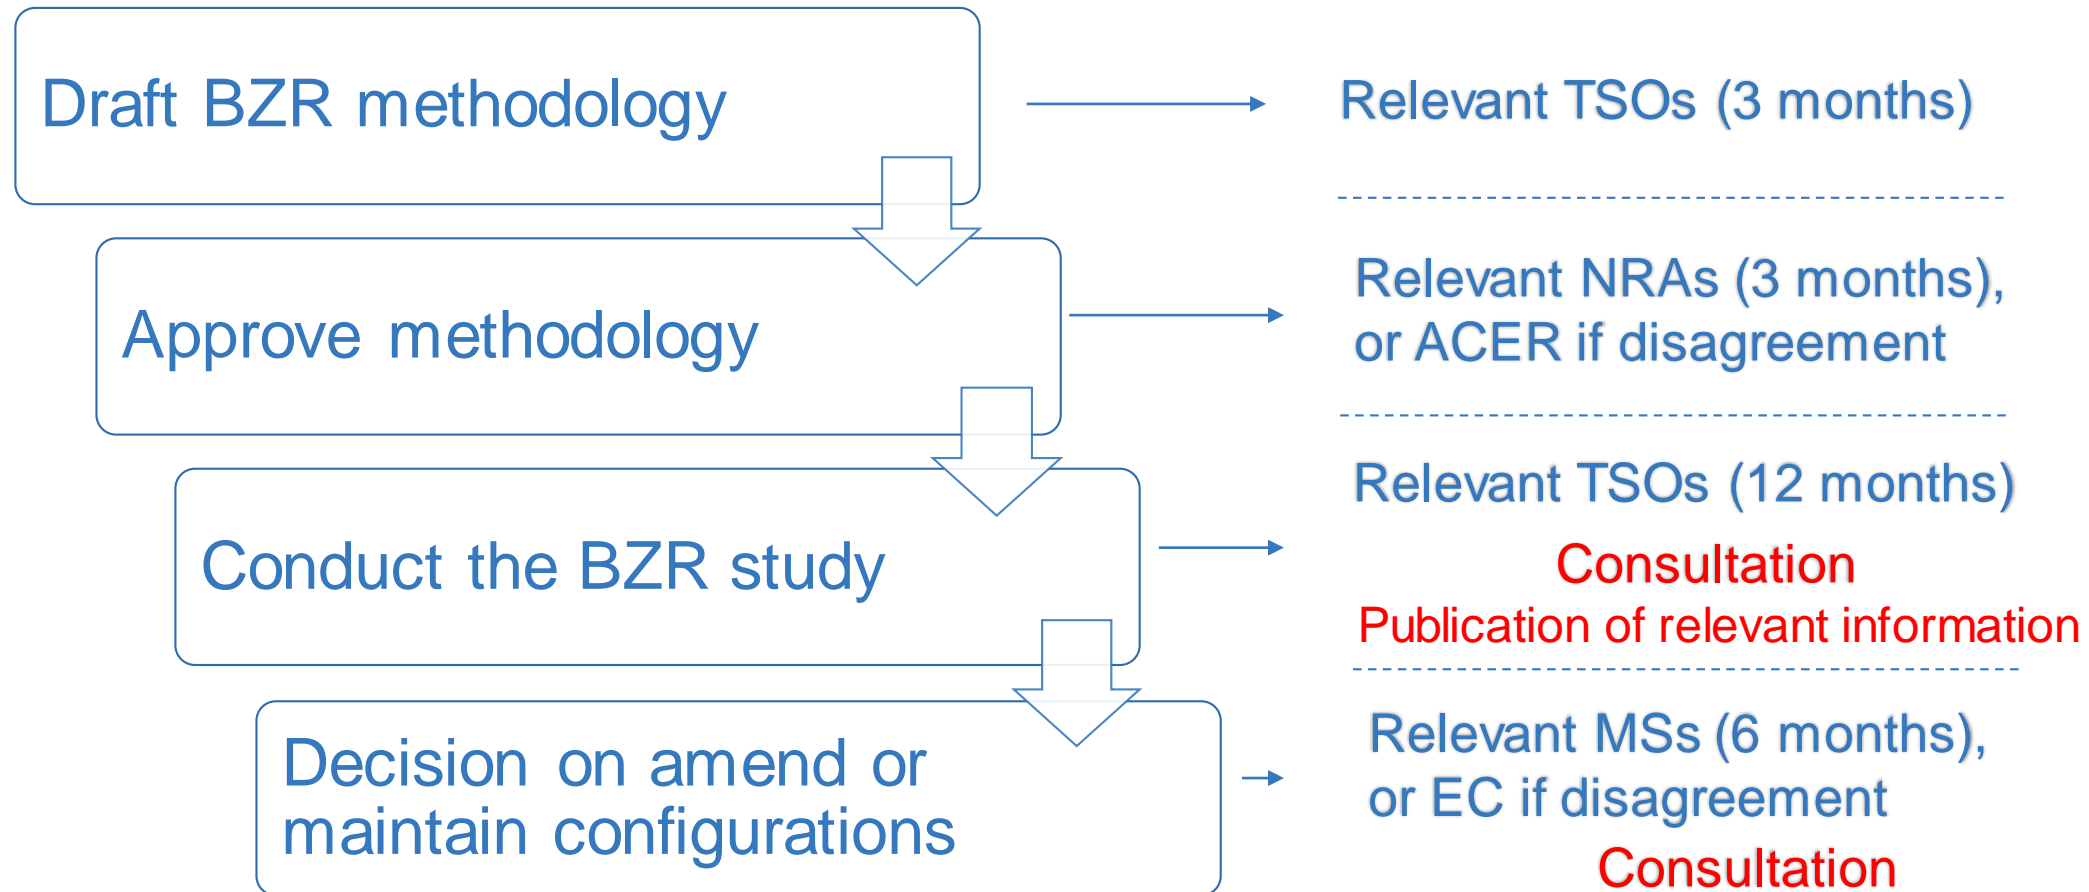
Draft BZR methodology

Relevant TSOs (3 months)

Approve methodology

Relevant NRAs (3 months), or ACER if disagreement

Conduct the BZR study

Relevant TSOs (12 months)

Consultation

Publication of relevant information

Decision on amend or maintain configurations

Relevant MSs (6 months), or EC if disagreement

Consultation